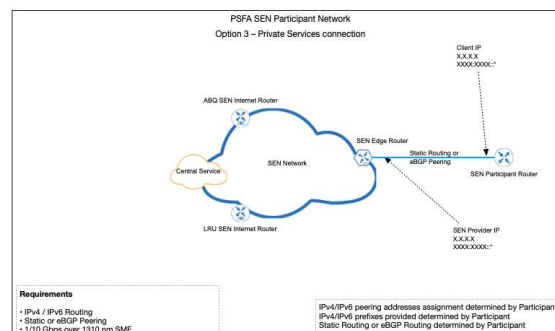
PSFA SEN Participant Network

Option 3 – Private Services connection

Client IP
X.X.X.X
XXXX:XXXX::*

ABQ SEN Internet Router

SEN Edge Router

Static Routing or eBGP Peering

SEN Network

Central Service

SEN Participant Router

LRU SEN Internet Router

SEN Provider IP
X.X.X.X
XXXX:XXXX::*

Requirements

• IPv4 / IPv6 Routing
• Static or eBGP Peering
• 1/10 Gbps over 1310 nm SMF

IPv4/IPv6 peering addresses assignment determined by Participan
IPv4/IPv6 prefixes provided determined by Participant
Static Routing or eBGP Routing determined by Participant